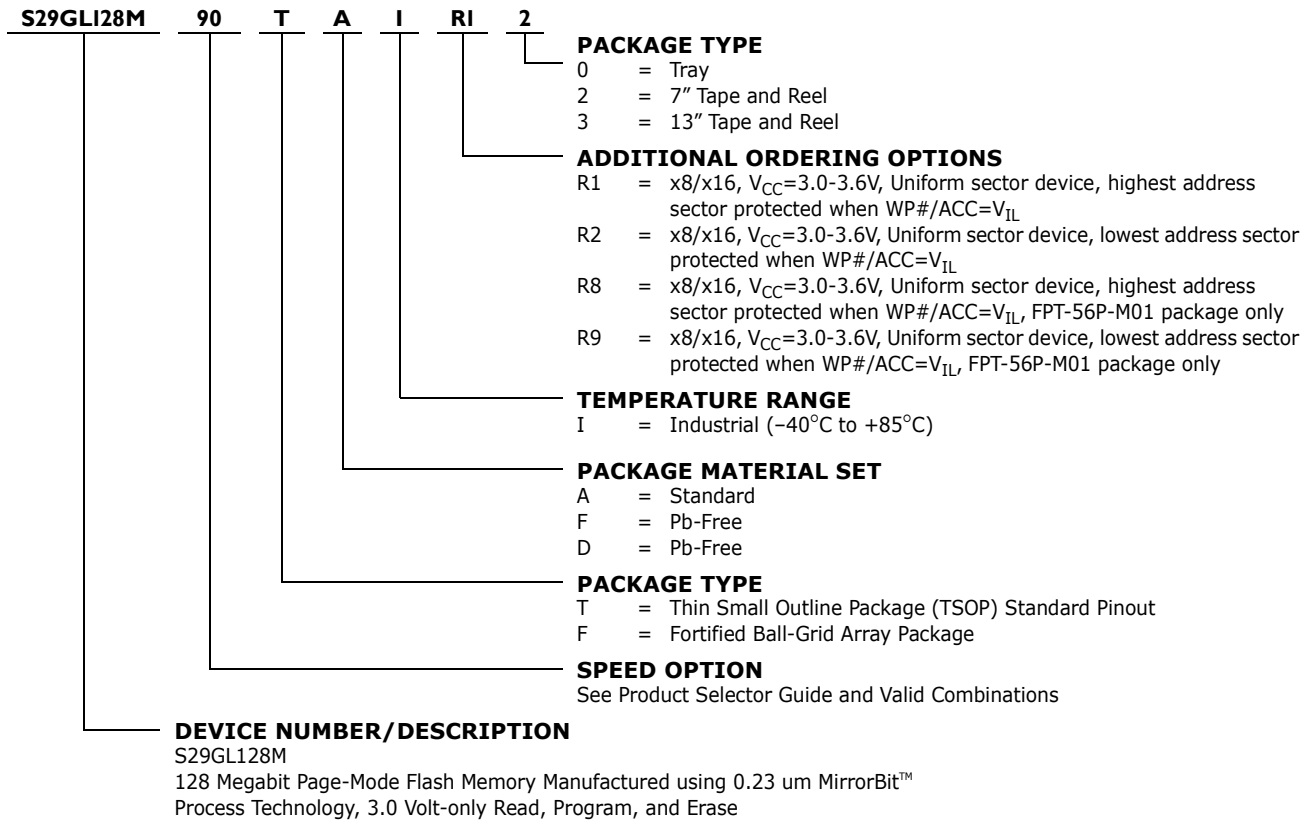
S29GLI28M 90 T A I RI 2

PACKAGE TYPE
0 = Tray
2 = 7" Tape and Reel
3 = 13" Tape and Reel

ADDITIONAL ORDERING OPTIONS
R1 = x8/x16, $V_{CC}$=3.0-3.6V, Uniform sector device, highest address sector protected when WP#/ACC=$V_{IL}$
R2 = x8/x16, $V_{CC}$=3.0-3.6V, Uniform sector device, lowest address sector protected when WP#/ACC=$V_{IL}$
R8 = x8/x16, $V_{CC}$=3.0-3.6V, Uniform sector device, highest address sector protected when WP#/ACC=$V_{IL}$, FPT-56P-M01 package only
R9 = x8/x16, $V_{CC}$=3.0-3.6V, Uniform sector device, lowest address sector protected when WP#/ACC=$V_{IL}$, FPT-56P-M01 package only

TEMPERATURE RANGE
I = Industrial (–40°C to +85°C)

PACKAGE MATERIAL SET
A = Standard
F = Pb-Free
D = Pb-Free

PACKAGE TYPE
T = Thin Small Outline Package (TSOP) Standard Pinout
F = Fortified Ball-Grid Array Package

SPEED OPTION
See Product Selector Guide and Valid Combinations

DEVICE NUMBER/DESCRIPTION
S29GL128M
128 Megabit Page-Mode Flash Memory Manufactured using 0.23 um MirrorBit™ Process Technology, 3.0 Volt-only Read, Program, and Erase